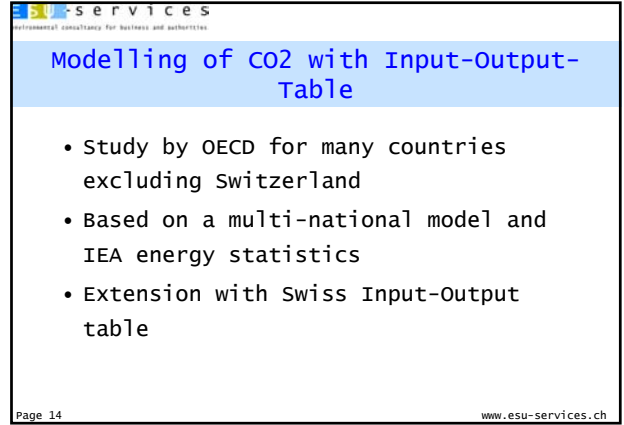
E S U -services
environmental consultancy for business and authorities

Modelling of CO2 with Input-Output-Table

• Study by OECD for many countries excluding Switzerland
• Based on a multi-national model and IEA energy statistics
• Extension with Swiss Input-Output table

Page 14 www.esu-services.ch